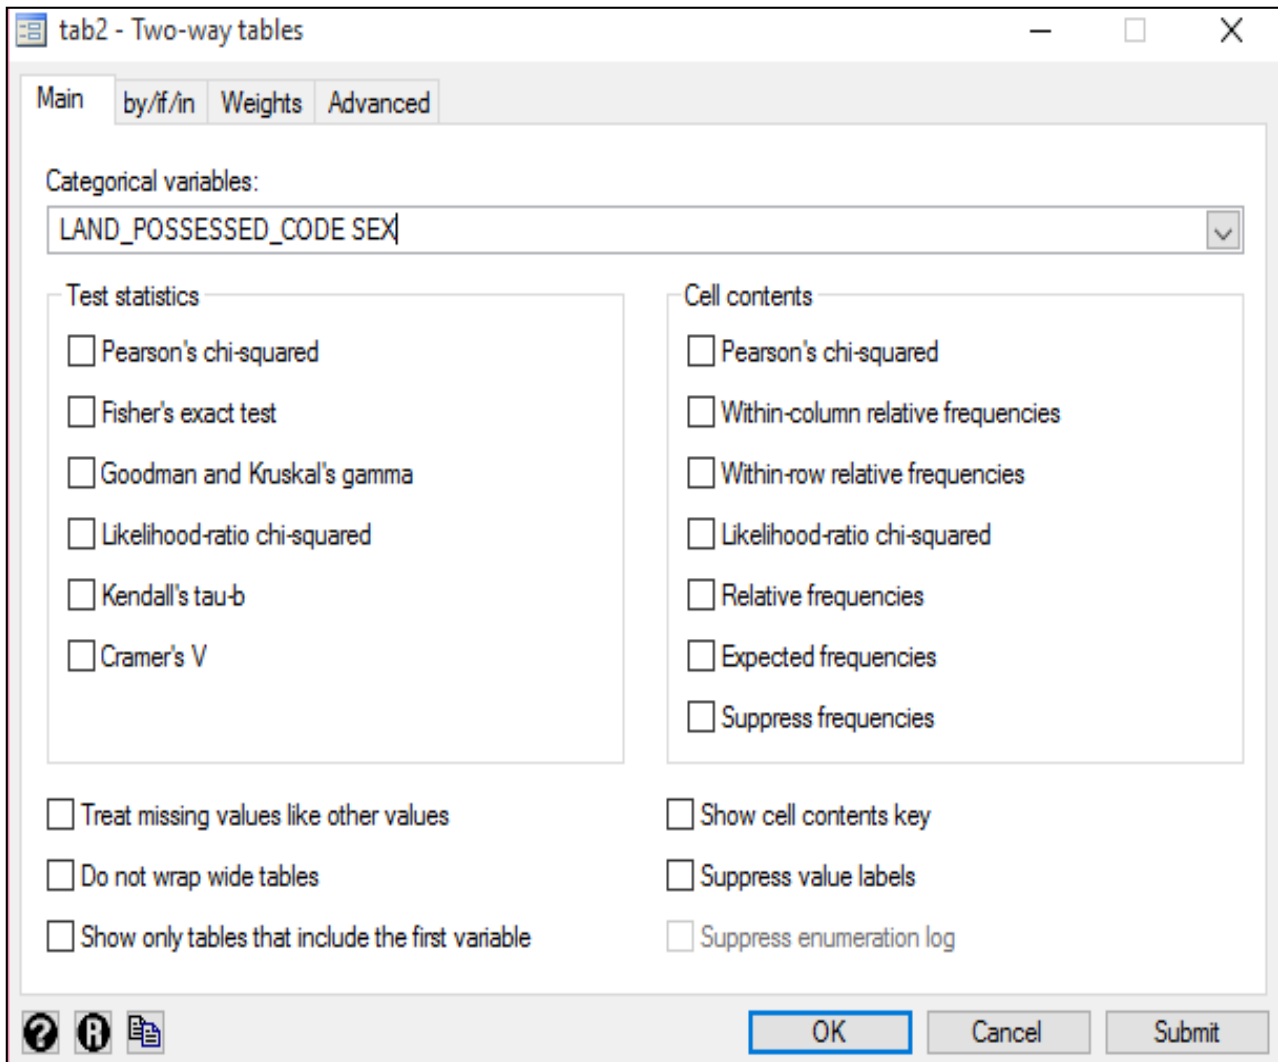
tab2 - Two-way tables

Main | by/if/in | Weights | Advanced

Categorical variables:
LAND_POSSESSED_CODE SEX

Test statistics
Pearson's chi-squared
Fisher's exact test
Goodman and Kruskal's gamma
Likelihood-ratio chi-squared
Kendall's tau-b
Cramer's V

Cell contents
Pearson's chi-squared
Within-column relative frequencies
Within-row relative frequencies
Likelihood-ratio chi-squared
Relative frequencies
Expected frequencies
Suppress frequencies

Treat missing values like other values
Do not wrap wide tables
Show only tables that include the first variable

Show cell contents key
Suppress value labels
Suppress enumeration log

OK
Cancel
Submit